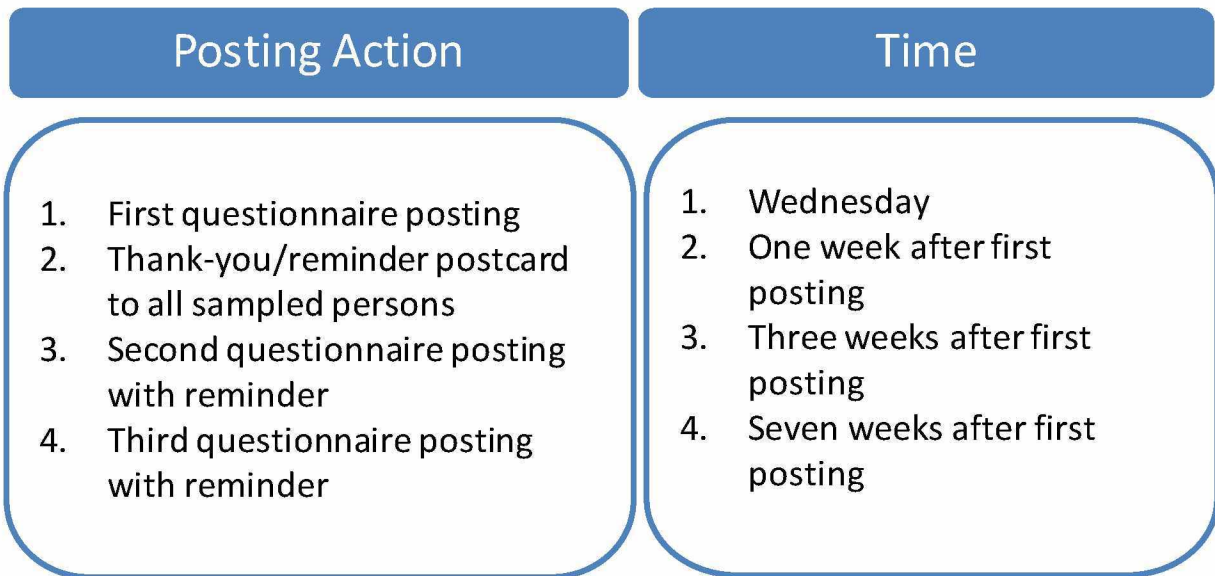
Posting Action

1. First questionnaire posting
2. Thank-you/reminder postcard to all sampled persons
3. Second questionnaire posting with reminder
4. Third questionnaire posting with reminder

Time

1. Wednesday
2. One week after first posting
3. Three weeks after first posting
4. Seven weeks after first posting